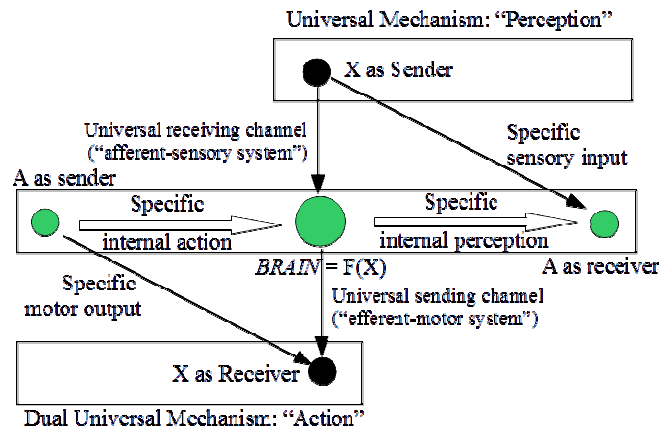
Universal Mechanism: "Perception"

X as Sender

Universal receiving channel ("afferent-sensory system")

Specific sensory input

A as sender

Specific internal action

Specific internal perception

BRAIN = F(X)

A as receiver

Specific motor output

Universal sending channel ("efferent-motor system")

X as Receiver

Dual Universal Mechanism: "Action"